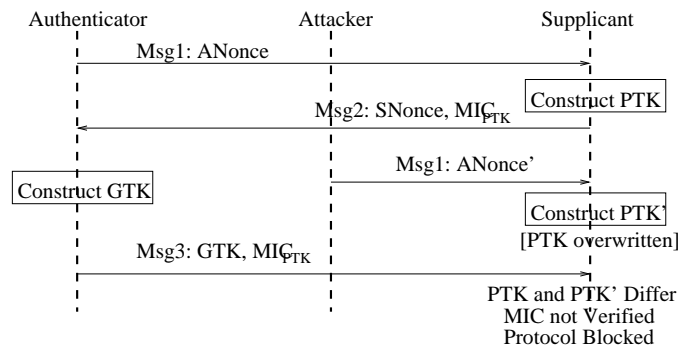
Authenticator

Attacker

Supplicant

Msg1: ANonce

Construct PTK

Msg2: SNonce, $MIC_{PTK}$

Msg1: ANonce'

Construct GTK

Construct PTK'

[PTK overwritten]

Msg3: GTK, $MIC_{PTK}$

PTK and PTK' Differ
MIC not Verified
Protocol Blocked